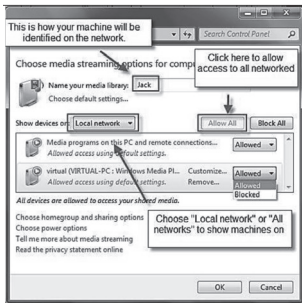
This is how your machine will be identified on the network.

Search Control Panel

Click here to allow access to all networked

Choose media streaming options for compu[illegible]

Name your media library: Jack

Choose default settings...

Show devices on: Local network

Allow All

Block All

Media programs on this PC and remote connections...

Allowed access using default settings.

Allowed

virtual (VIRTUAL-PC : Windows Media Pl...

Allowed access using default settings.

Customize...

Remove...

Allowed

Allowed

Blocked

All devices are allowed to access your shared media.

Choose homegroup and sharing options

Choose power options

Tell me more about media streaming

Read the privacy statement online

Choose "Local network" or "All networks" to show machines on

OK

Cancel